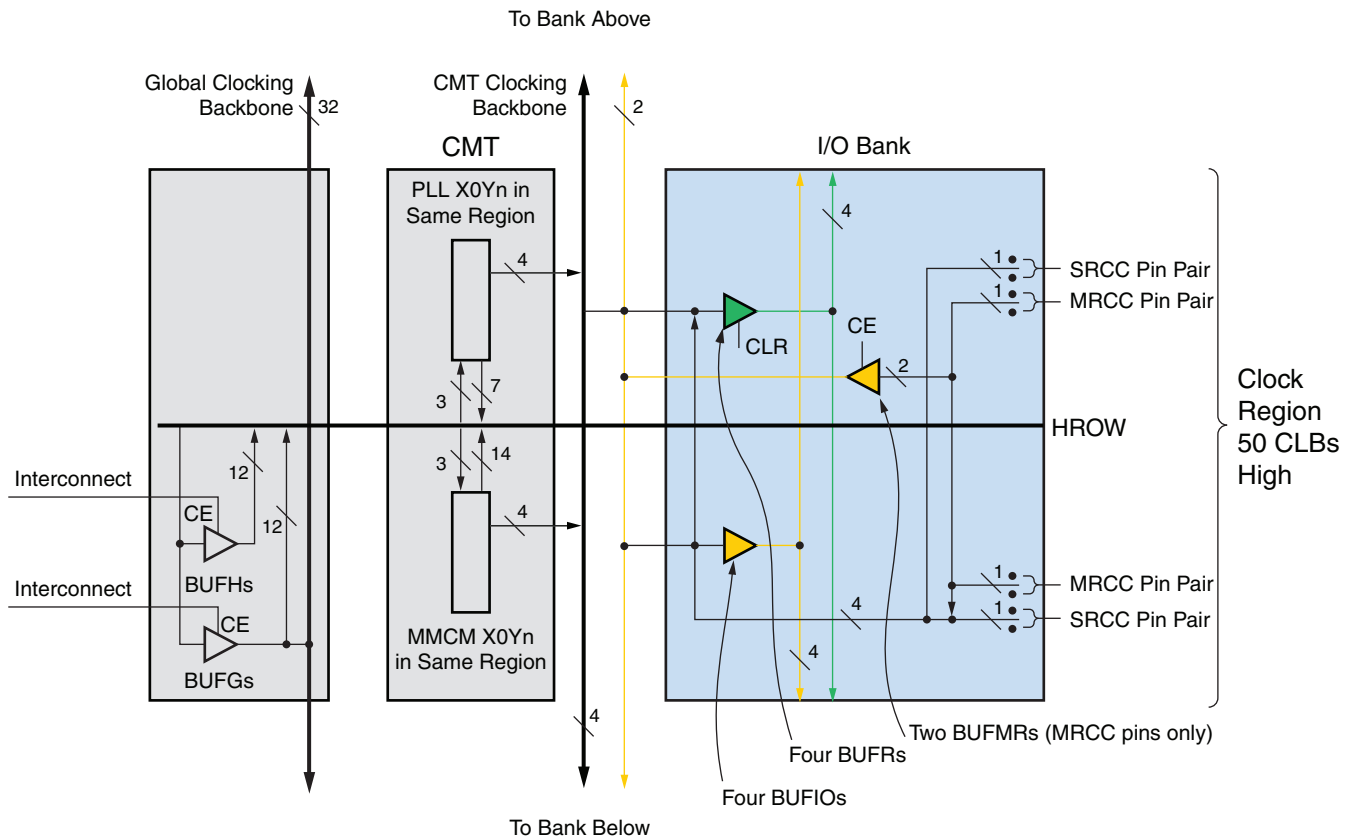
To Bank Above

Global Clocking Backbone

32

CMT Clocking Backbone

2

CMT

I/O Bank

PLL X0Yn in Same Region

4

4

1

SRCC Pin Pair

1

MRCC Pin Pair

CE

CLR

2

3

7

Clock Region 50 CLBs High

HROW

3

14

12

Interconnect

CE

4

12

BUFHs

Interconnect

CE

BUFGs

MMCM X0Yn in Same Region

1

MRCC Pin Pair

4

1

SRCC Pin Pair

4

4

Two BUFMRs (MRCC pins only)

Four BUFRs

Four BUFIOs

To Bank Below